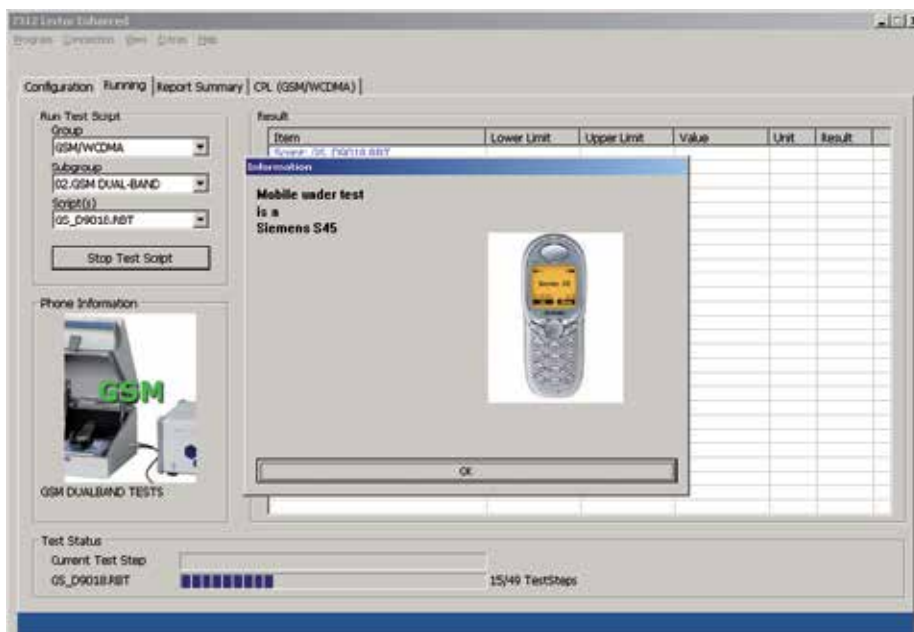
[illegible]

Program Connection View Extras Help

Configuration | Running | Report Summary | CPL (GSM/WCDMA)

Run Test Script
Group
GSM/WCDMA
Subgroup
02.GSM DUAL-BAND
Script(s)
GS_D9018.RBT

Stop Test Script

Phone Information

GSM

GSM DUALBAND TESTS

Result

| Item | Lower Limit | Upper Limit | Value | Unit | Result |
|---|---|---|---|---|---|
| Script: GS_D9018.RBT | | | | | |

Information

Mobile under test is a Siemens S45

Siemens 45

OK

Test Status
Current Test Step
GS_D9018.RBT
15/49 TestSteps